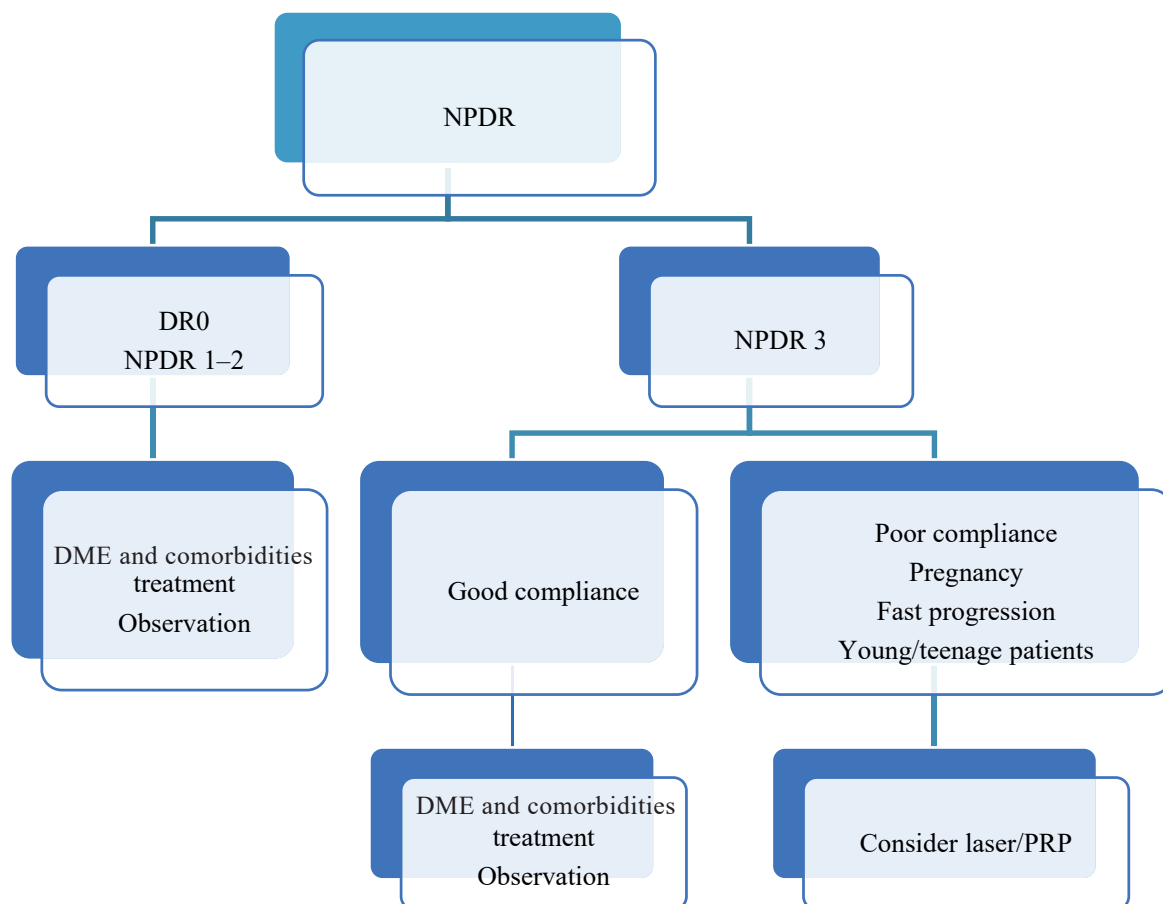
NPDR

DR0
NPDR 1–2

NPDR 3

DME and comorbidities treatment
Observation

Good compliance

Poor compliance
Pregnancy
Fast progression
Young/teenage patients

DME and comorbidities treatment
Observation

Consider laser/PRP